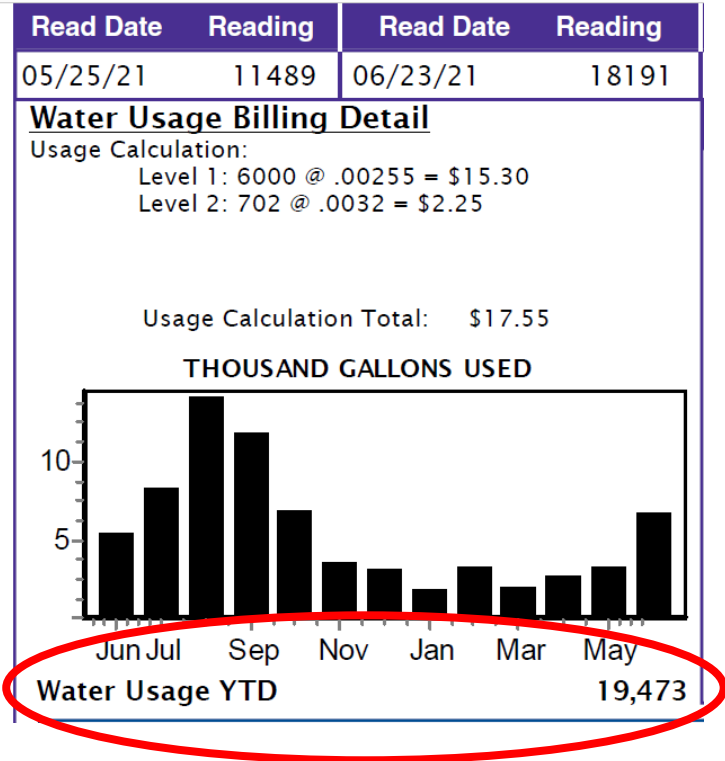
| Read Date | Reading | Read Date | Reading |
|---|---|---|---|
| 05/25/21 | 11489 | 06/23/21 | 18191 |

Water Usage Billing Detail
Usage Calculation:
Level 1: 6000 @ .00255 = $15.30
Level 2: 702 @ .0032 = $2.25

Usage Calculation Total: $17.55

THOUSAND GALLONS USED

10
5
Jun Jul Sep Nov Jan Mar May

Water Usage YTD 19,473